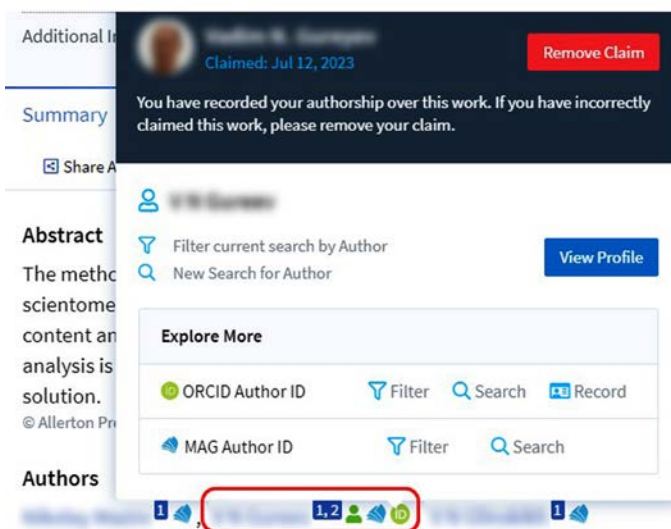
Additional I

Summary

Share A

Abstract

The metho scientome content an analysis is solution.

© Allerton Pr

Authors

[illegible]

Claimed: Jul 12, 2023

Remove Claim

You have recorded your authorship over this work. If you have incorrectly claimed this work, please remove your claim.

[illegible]

Filter current search by Author

New Search for Author

View Profile

Explore More

ORCID Author ID Filter Search Record

MAG Author ID Filter Search

1 , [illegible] 1, 2 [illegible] 1